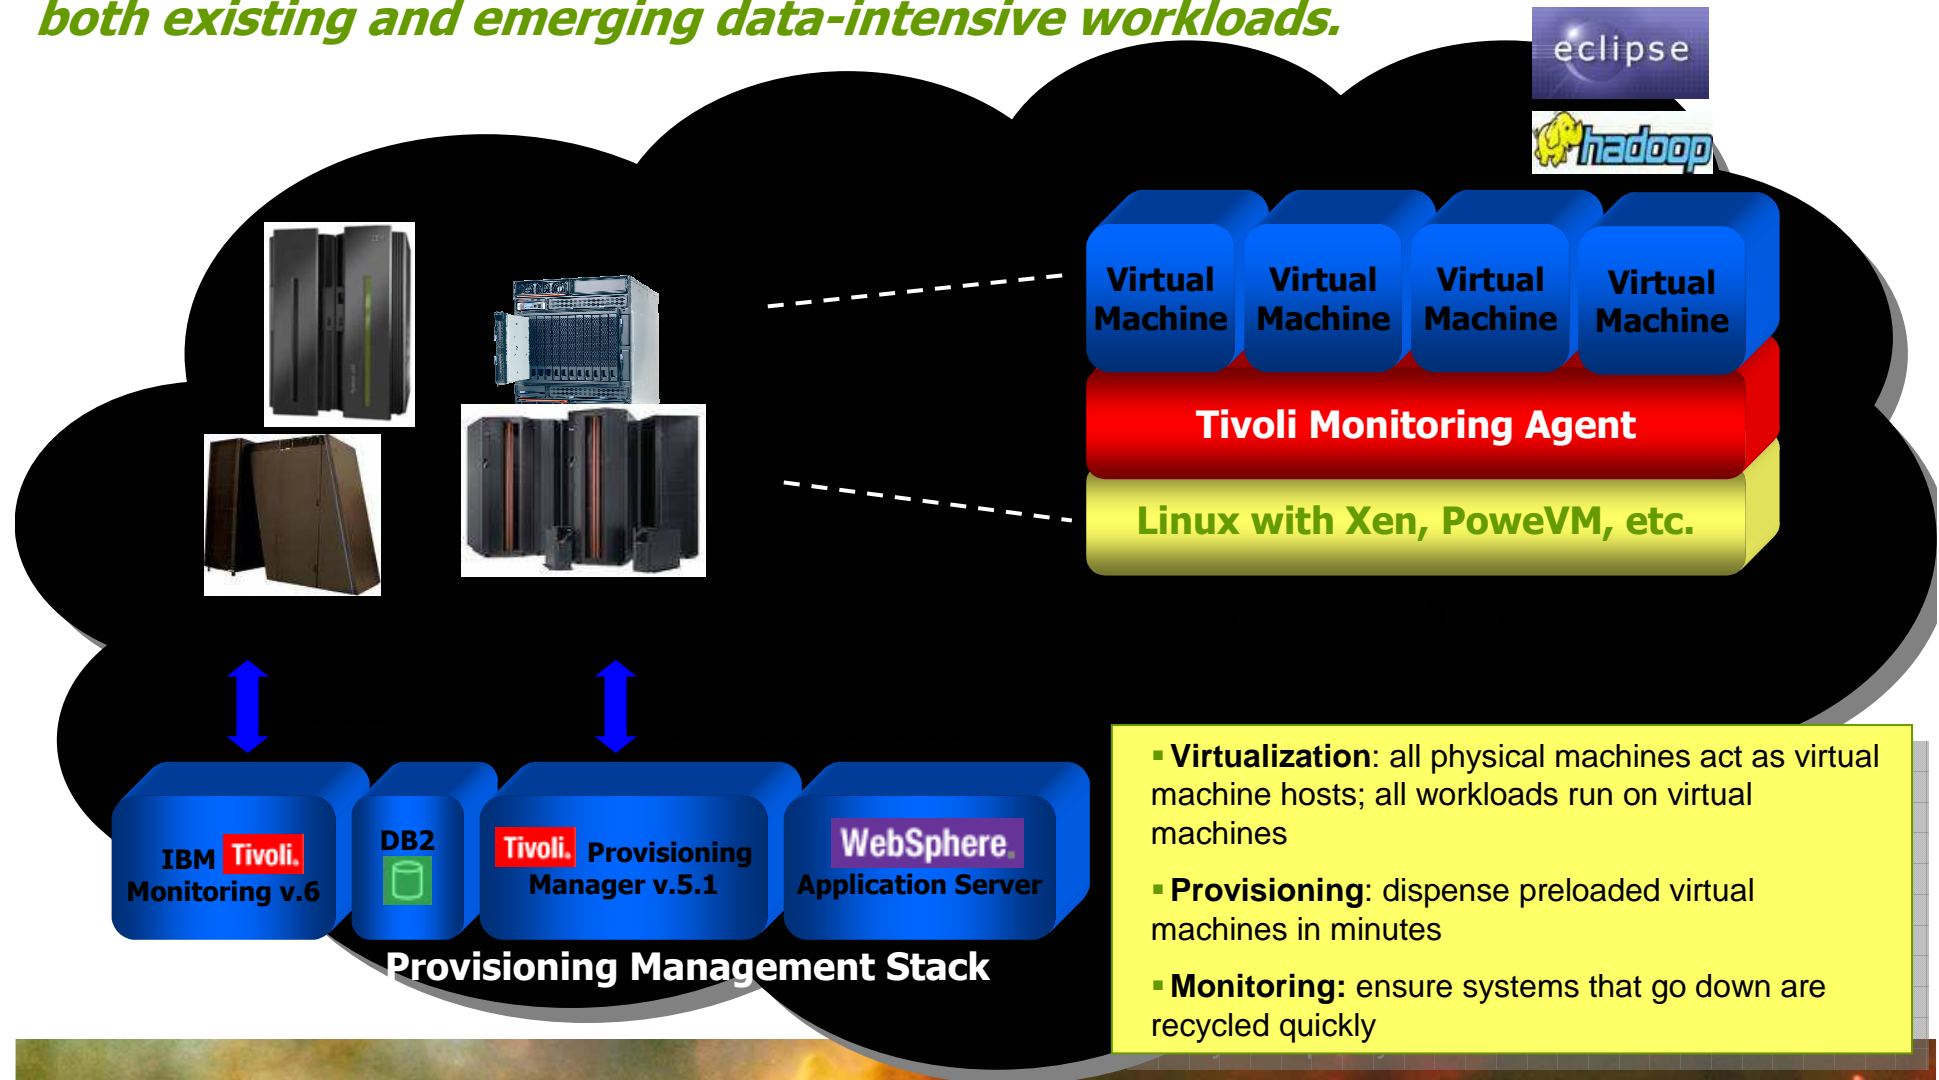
both existing and emerging data-intensive workloads.

eclipse

hadoop

Virtual Machine

Virtual Machine

Virtual Machine

Virtual Machine

Tivoli Monitoring Agent

Linux with Xen, PoweVM, etc.

IBM Tivoli. Monitoring v.6

DB2

Tivoli. Provisioning Manager v.5.1

WebSphere. Application Server

Provisioning Management Stack

▪ **Virtualization**: all physical machines act as virtual machine hosts; all workloads run on virtual machines

▪ **Provisioning**: dispense preloaded virtual machines in minutes

▪ **Monitoring:** ensure systems that go down are recycled quickly